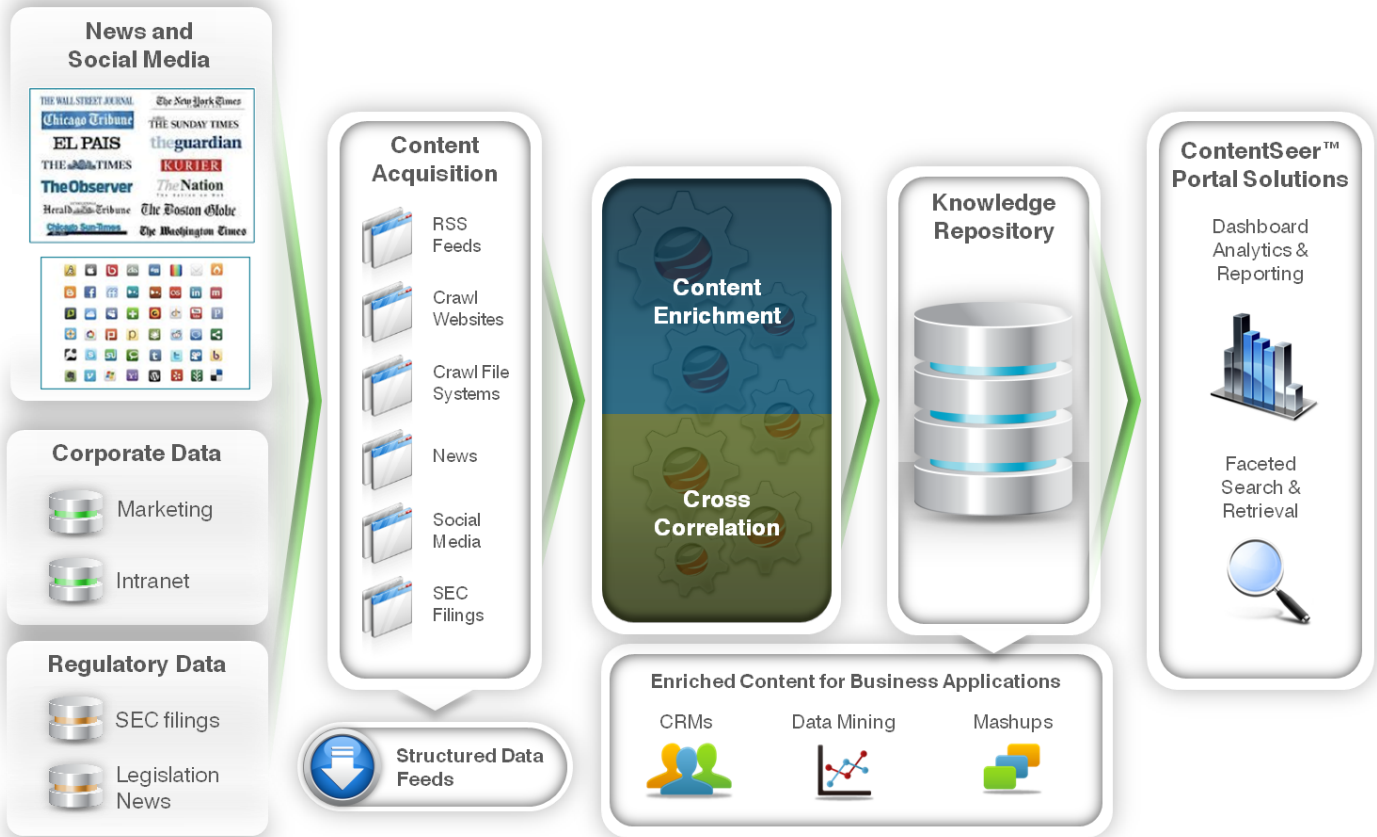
News and Social Media

THE WALL STREET JOURNAL
The New York Times
Chicago Tribune
THE SUNDAY TIMES
EL PAIS
theguardian
THE TIMES
KURIER
The Observer
The Nation
Herald Tribune
The Boston Globe
Chicago Sun-Times
The Washington Times

Corporate Data

Marketing

Intranet

Regulatory Data

SEC filings

Legislation News

Content Acquisition

RSS Feeds

Crawl Websites

Crawl File Systems

News

Social Media

SEC Filings

Structured Data Feeds

Content Enrichment

Cross Correlation

Knowledge Repository

Enriched Content for Business Applications

CRMs

Data Mining

Mashups

ContentSeer™ Portal Solutions

Dashboard Analytics & Reporting

Faceted Search & Retrieval